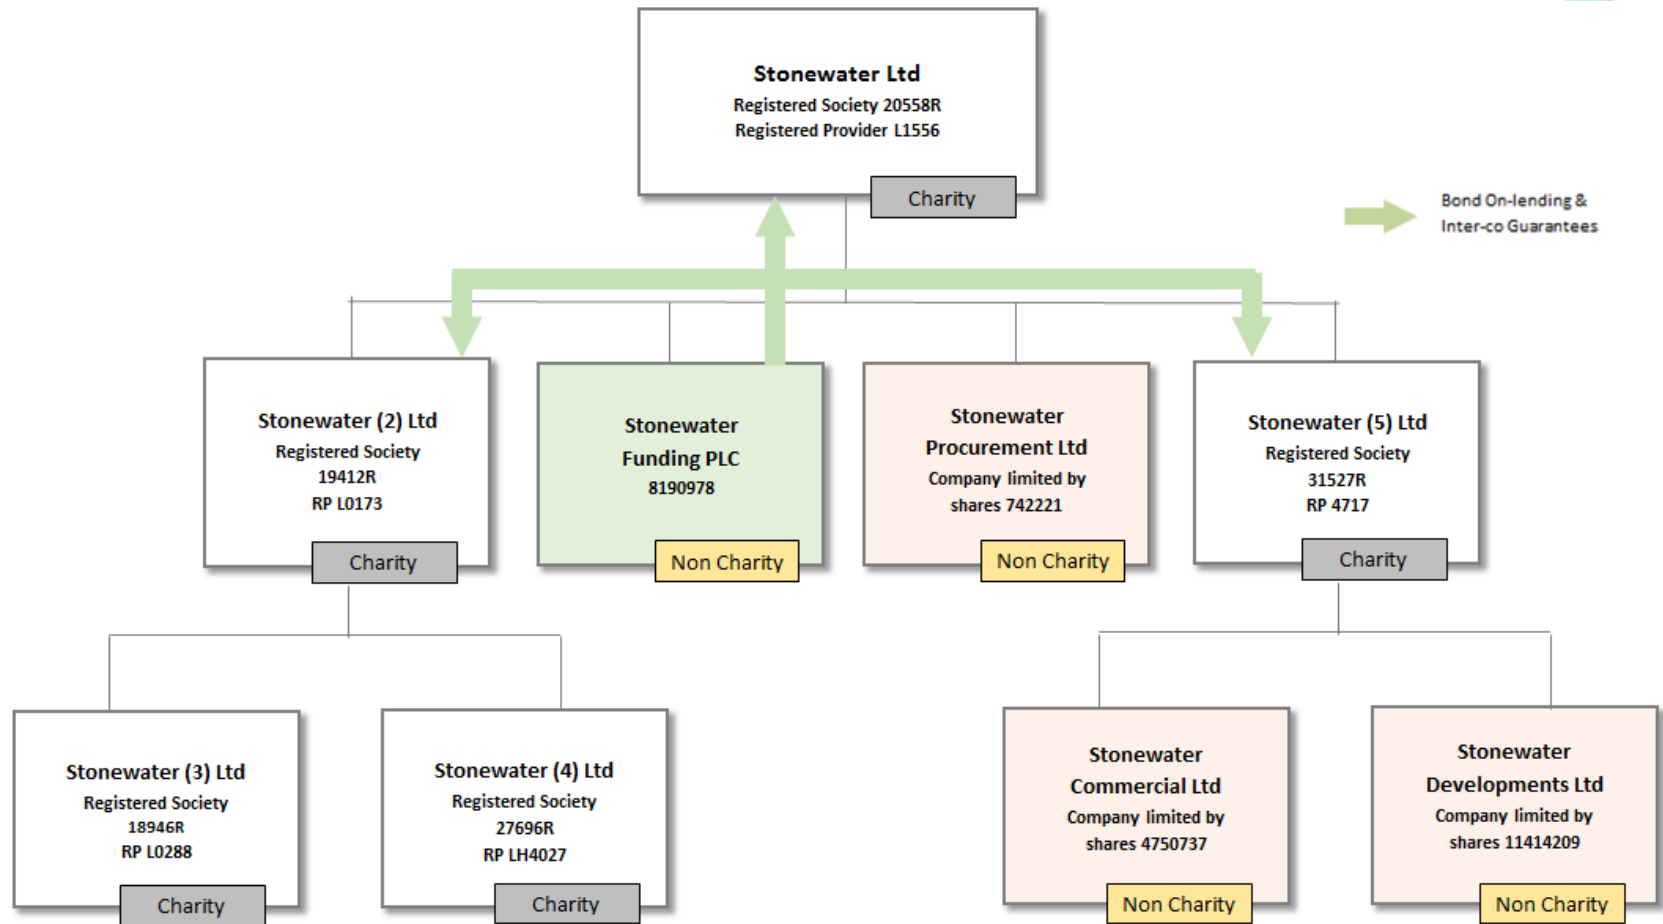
Stonewater Ltd
Registered Society 20558R
Registered Provider L1556

Charity

Bond On-lending & Inter-co Guarantees

Stonewater (2) Ltd
Registered Society
19412R
RP L0173

Charity

Stonewater Funding PLC
8190978

Non Charity

Stonewater Procurement Ltd
Company limited by shares 742221

Non Charity

Stonewater (5) Ltd
Registered Society
31527R
RP 4717

Charity

Stonewater (3) Ltd
Registered Society
18946R
RP L0288

Charity

Stonewater (4) Ltd
Registered Society
27696R
RP LH4027

Charity

Stonewater Commercial Ltd
Company limited by shares 4750737

Non Charity

Stonewater Developments Ltd
Company limited by shares 11414209

Non Charity